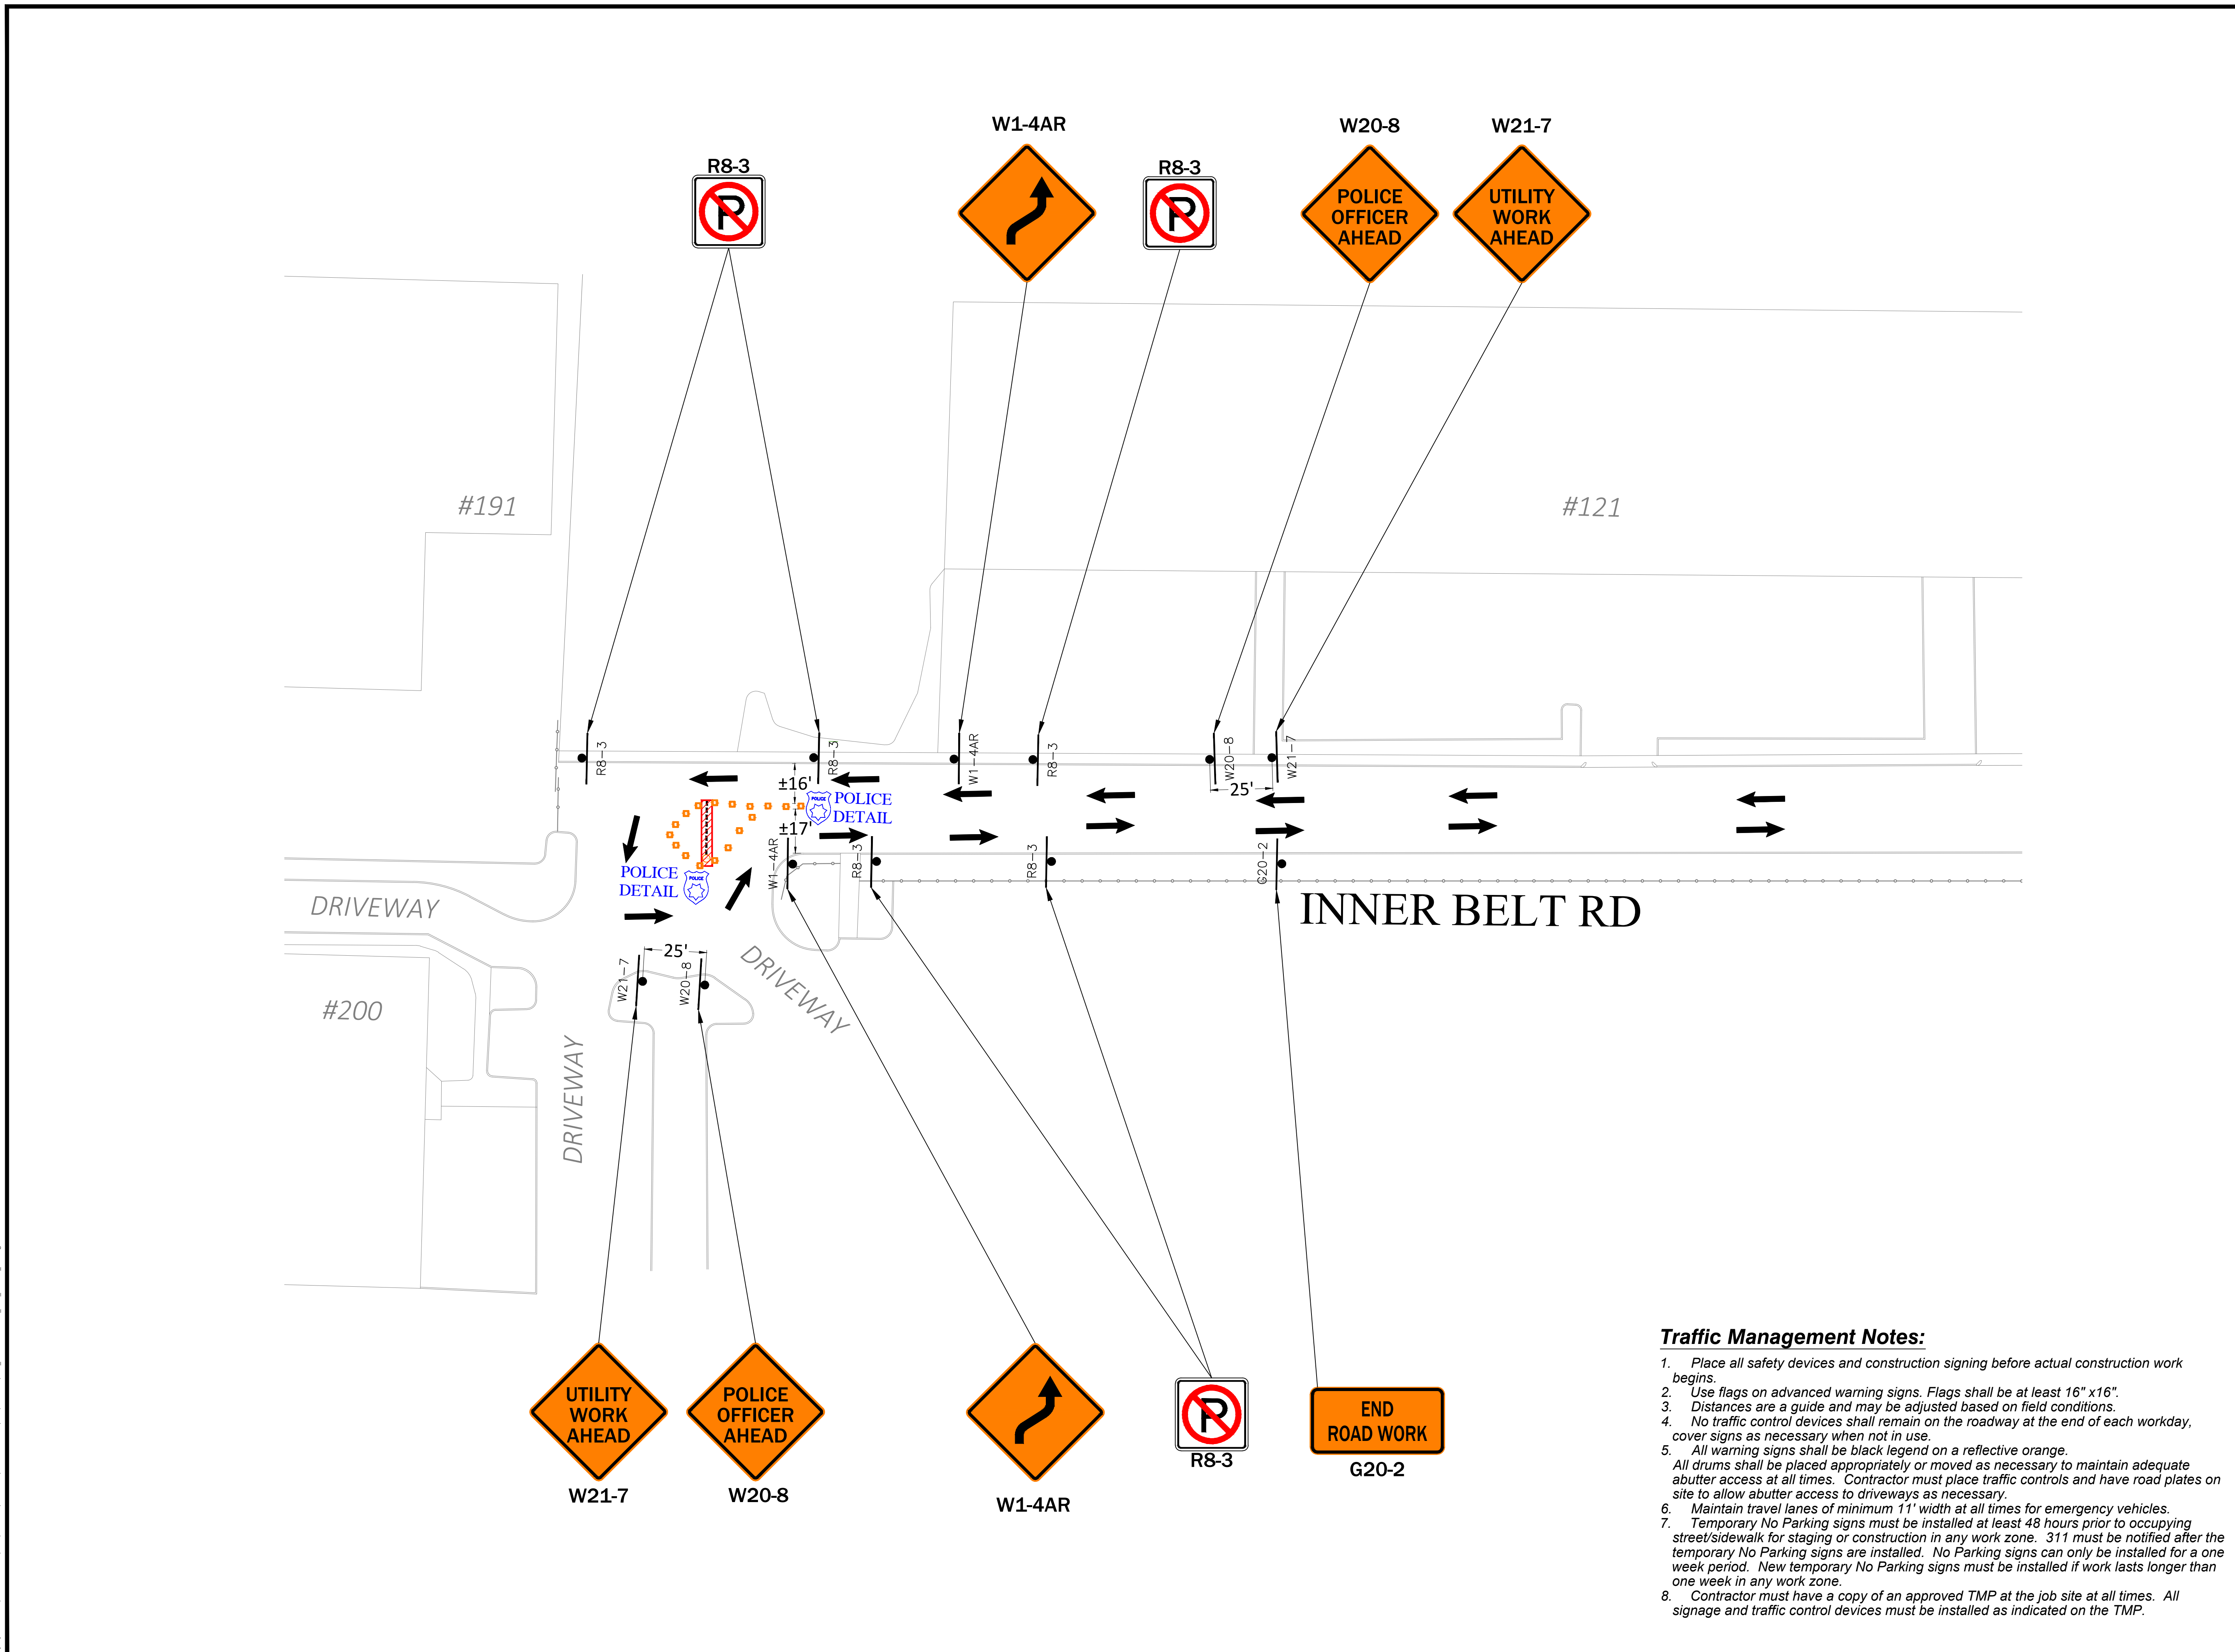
R8-3

W1-4AR

R8-3

W20-8

POLICE OFFICER AHEAD

W21-7

UTILITY WORK AHEAD

#191

#121

R8-3

R8-3

W1-4AR

R8-3

W20-8

W21-7

±16'

25'

POLICE DETAIL

±17'

POLICE DETAIL

W1-4AR

R8-3

R8-3

G20-2

DRIVEWAY

INNER BELT RD

25'

W21-7

W20-8

DRIVEWAY

#200

DRIVEWAY

UTILITY WORK AHEAD

W21-7

POLICE OFFICER AHEAD

W20-8

W1-4AR

R8-3

END ROAD WORK

G20-2

**Traffic Management Notes:**

1. Place all safety devices and construction signing before actual construction work begins.
2. Use flags on advanced warning signs. Flags shall be at least 16" x16".
3. Distances are a guide and may be adjusted based on field conditions.
4. No traffic control devices shall remain on the roadway at the end of each workday, cover signs as necessary when not in use.
5. All warning signs shall be black legend on a reflective orange. All drums shall be placed appropriately or moved as necessary to maintain adequate abutter access at all times. Contractor must place traffic controls and have road plates on site to allow abutter access to driveways as necessary.
6. Maintain travel lanes of minimum 11' width at all times for emergency vehicles.
7. Temporary No Parking signs must be installed at least 48 hours prior to occupying street/sidewalk for staging or construction in any work zone. 311 must be notified after the temporary No Parking signs are installed. No Parking signs can only be installed for a one week period. New temporary No Parking signs must be installed if work lasts longer than one week in any work zone.
8. Contractor must have a copy of an approved TMP at the job site at all times. All signage and traffic control devices must be installed as indicated on the TMP.